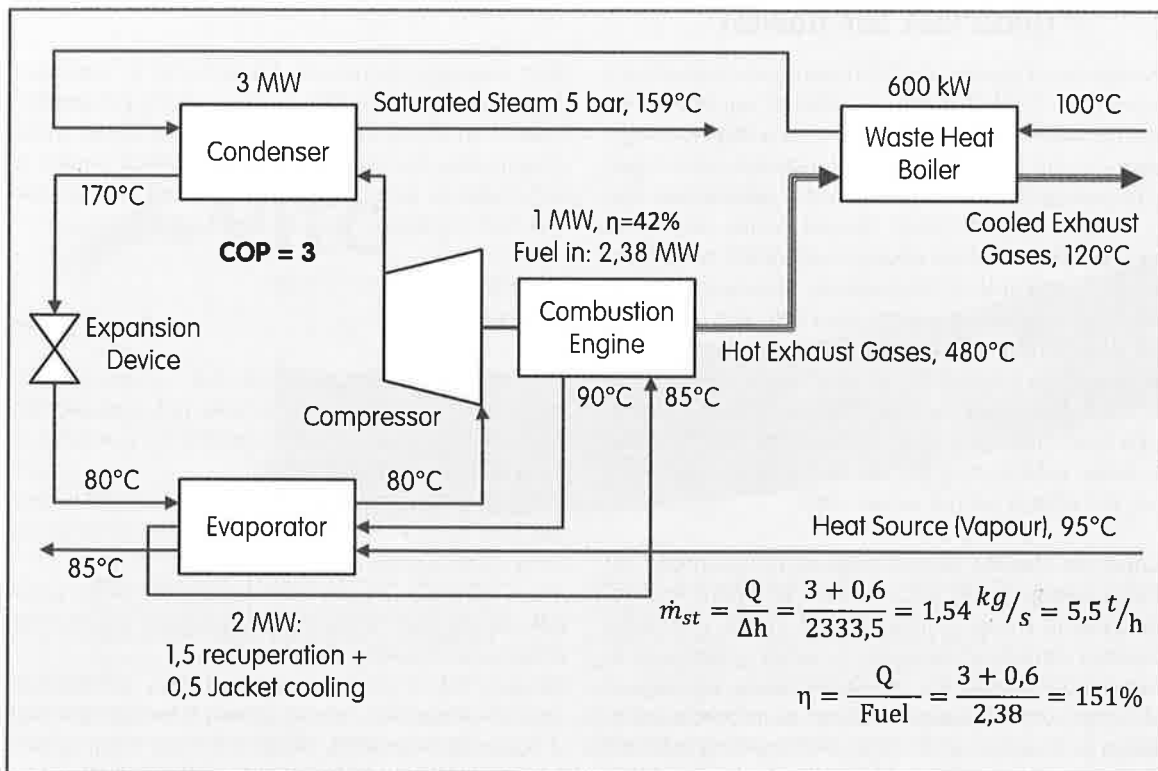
3 MW

Saturated Steam 5 bar, 159°C

600 kW

100°C

Condenser

Waste Heat Boiler

170°C

1 MW, η=42%
Fuel in: 2,38 MW

Cooled Exhaust Gases, 120°C

COP = 3

Expansion Device

Combustion Engine

Hot Exhaust Gases, 480°C

90°C

85°C

Compressor

80°C

80°C

Evaporator

Heat Source (Vapour), 95°C

85°C

2 MW:
1,5 recuperation +
0,5 Jacket cooling

$\dot{m}_{st} = \frac{Q}{\Delta h} = \frac{3 + 0,6}{2333,5} = 1,54 \,{}^{kg}/_{s} = 5,5 \,{}^{t}/_{h}$

$\eta = \frac{Q}{Fuel} = \frac{3 + 0,6}{2,38} = 151\%$